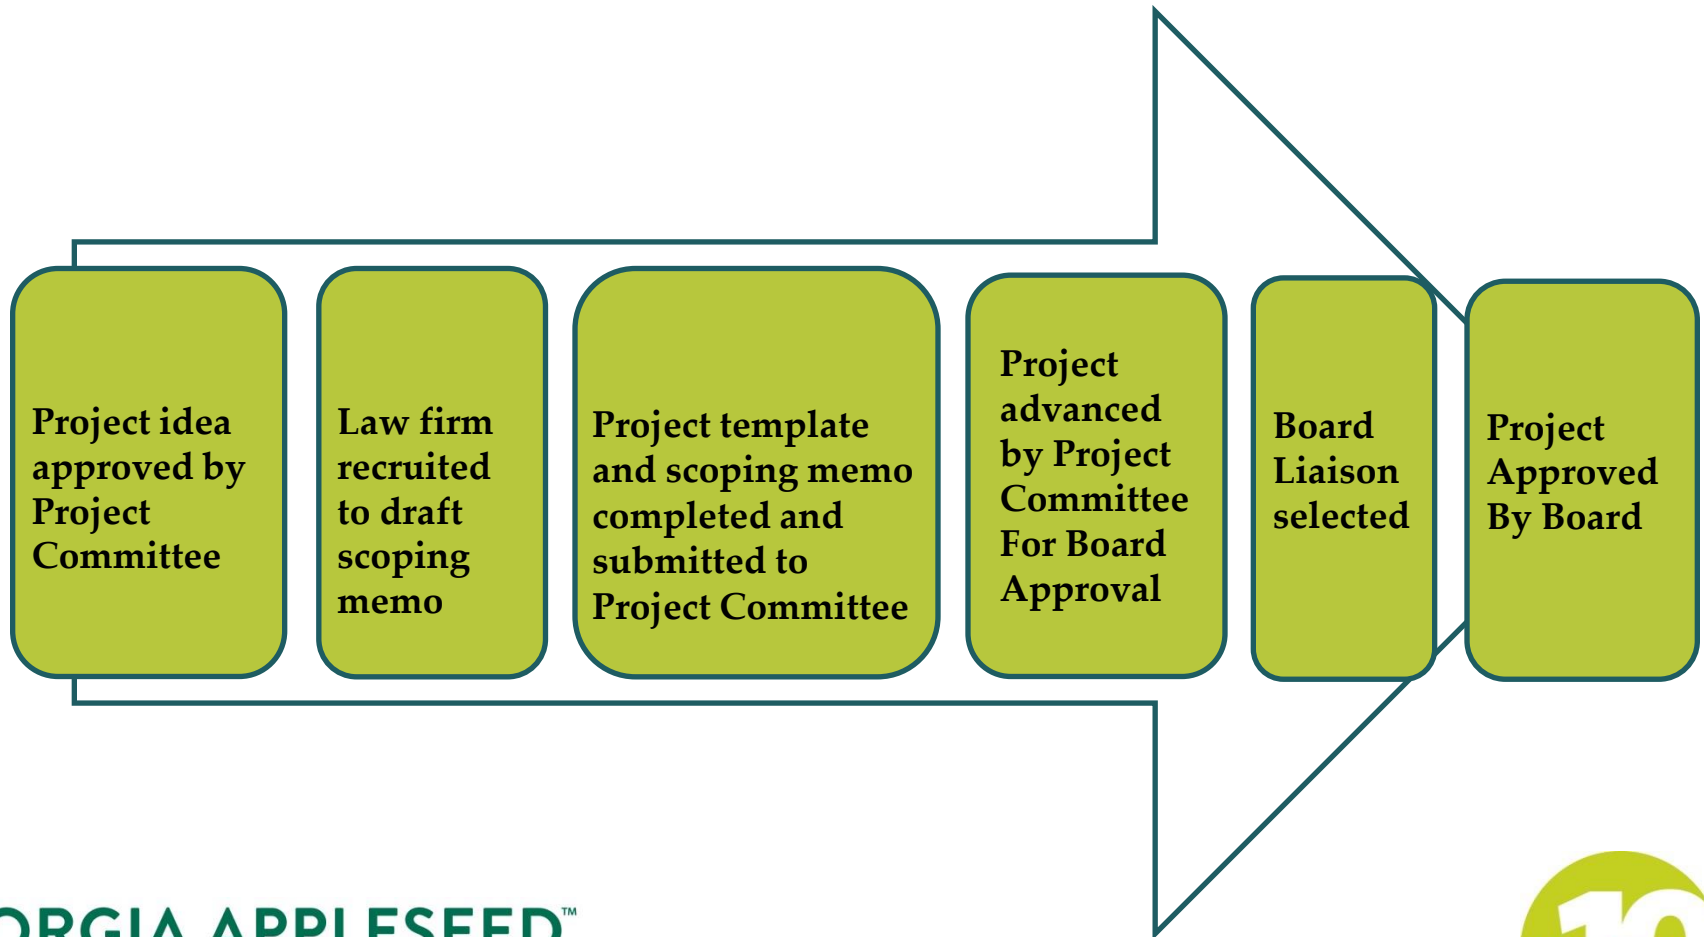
Project idea approved by Project Committee

Law firm recruited to draft scoping memo

Project template and scoping memo completed and submitted to Project Committee

Project advanced by Project Committee For Board Approval

Board Liaison selected

Project Approved By Board

ORGIA APPLESEED™

10